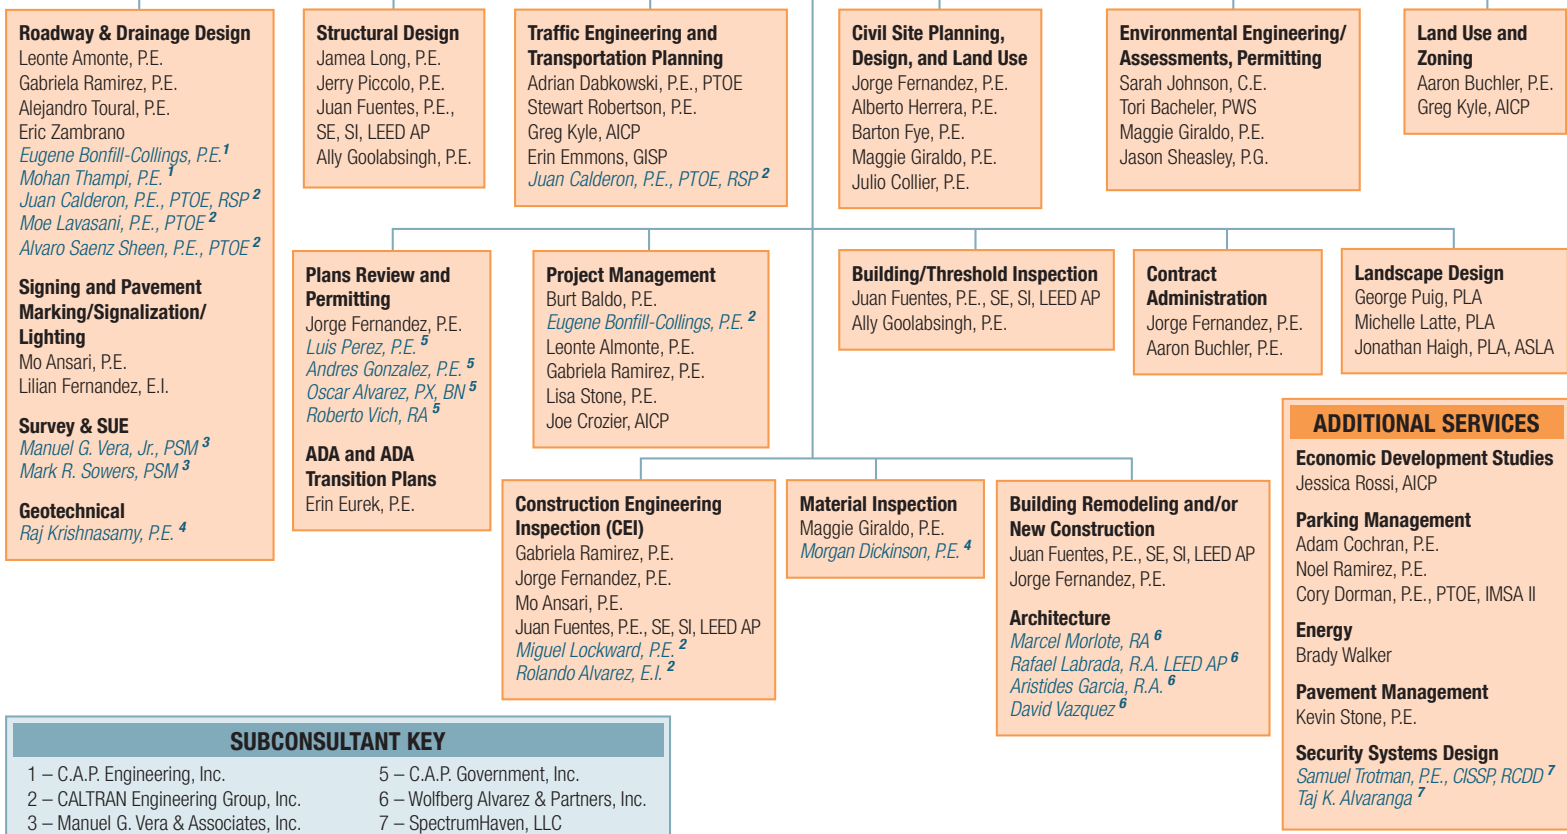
**Roadway & Drainage Design**
Leonte Amonte, P.E.
Gabriela Ramirez, P.E.
Alejandro Toural, P.E.
Eric Zambrano
Eugene Bonfill-Collings, P.E. $^1$
Mohan Thampi, P.E. $^1$
Juan Calderon, P.E., PTOE, RSP $^2$
Moe Lavasani, P.E., PTOE $^2$
Alvaro Saenz Sheen, P.E., PTOE $^2$

**Signing and Pavement Marking/Signalization/ Lighting**
Mo Ansari, P.E.
Lilian Fernandez, E.I.

**Survey & SUE**
Manuel G. Vera, Jr., PSM $^3$
Mark R. Sowers, PSM $^3$

**Geotechnical**
Raj Krishnasamy, P.E. $^4$

**Structural Design**
Jamea Long, P.E.
Jerry Piccolo, P.E.
Juan Fuentes, P.E., SE, SI, LEED AP
Ally Goolabsingh, P.E.

**Traffic Engineering and Transportation Planning**
Adrian Dabkowski, P.E., PTOE
Stewart Robertson, P.E.
Greg Kyle, AICP
Erin Emmons, GISP
Juan Calderon, P.E., PTOE, RSP $^2$

**Civil Site Planning, Design, and Land Use**
Jorge Fernandez, P.E.
Alberto Herrera, P.E.
Barton Fye, P.E.
Maggie Giraldo, P.E.
Julio Collier, P.E.

**Environmental Engineering/ Assessments, Permitting**
Sarah Johnson, C.E.
Tori Bacheler, PWS
Maggie Giraldo, P.E.
Jason Sheasley, P.G.

**Land Use and Zoning**
Aaron Buchler, P.E.
Greg Kyle, AICP

**Plans Review and Permitting**
Jorge Fernandez, P.E.
Luis Perez, P.E. $^5$
Andres Gonzalez, P.E. $^5$
Oscar Alvarez, PX, BN $^5$
Roberto Vich, RA $^5$

**ADA and ADA Transition Plans**
Erin Eurek, P.E.

**Project Management**
Burt Baldo, P.E.
Eugene Bonfill-Collings, P.E. $^2$
Leonte Almonte, P.E.
Gabriela Ramirez, P.E.
Lisa Stone, P.E.
Joe Crozier, AICP

**Building/Threshold Inspection**
Juan Fuentes, P.E., SE, SI, LEED AP
Ally Goolabsingh, P.E.

**Contract Administration**
Jorge Fernandez, P.E.
Aaron Buchler, P.E.

**Landscape Design**
George Puig, PLA
Michelle Latte, PLA
Jonathan Haigh, PLA, ASLA

**Construction Engineering Inspection (CEI)**
Gabriela Ramirez, P.E.
Jorge Fernandez, P.E.
Mo Ansari, P.E.
Juan Fuentes, P.E., SE, SI, LEED AP
Miguel Lockward, P.E. $^2$
Rolando Alvarez, E.I. $^2$

**Material Inspection**
Maggie Giraldo, P.E.
Morgan Dickinson, P.E. $^4$

**Building Remodeling and/or New Construction**
Juan Fuentes, P.E., SE, SI, LEED AP
Jorge Fernandez, P.E.

**Architecture**
Marcel Morlote, RA $^6$
Rafael Labrada, R.A. LEED AP $^6$
Aristides Garcia, R.A. $^6$
David Vazquez $^6$

**ADDITIONAL SERVICES**

**Economic Development Studies**
Jessica Rossi, AICP

**Parking Management**
Adam Cochran, P.E.
Noel Ramirez, P.E.
Cory Dorman, P.E., PTOE, IMSA II

**Energy**
Brady Walker

**Pavement Management**
Kevin Stone, P.E.

**Security Systems Design**
Samuel Trotman, P.E., CISSP, RCDD $^7$
Taj K. Alvaranga $^7$

**SUBCONSULTANT KEY**
1 – C.A.P. Engineering, Inc.
2 – CALTRAN Engineering Group, Inc.
3 – Manuel G. Vera & Associates, Inc.
5 – C.A.P. Government, Inc.
6 – Wolfberg Alvarez & Partners, Inc.
7 – SpectrumHaven, LLC